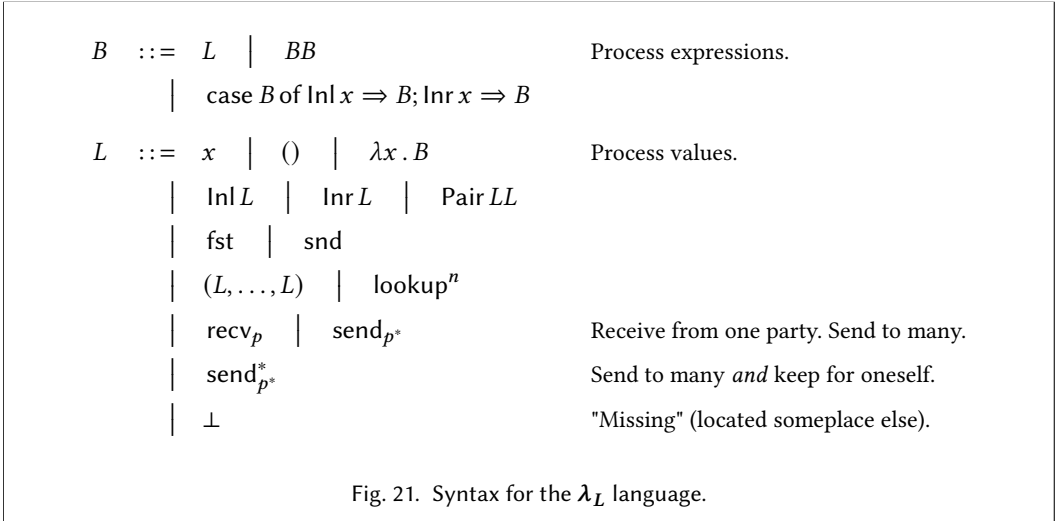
$B ::= L \mid BB$ Process expressions.

$\mid \text{case } B \text{ of } \mathsf{Inl}\, x \Rightarrow B; \mathsf{Inr}\, x \Rightarrow B$

$L ::= x \mid () \mid \lambda x\,.\,B$ Process values.

$\mid \mathsf{Inl}\, L \mid \mathsf{Inr}\, L \mid \mathsf{Pair}\, LL$

$\mid \mathsf{fst} \mid \mathsf{snd}$

$\mid (L, \ldots, L) \mid \mathsf{lookup}^n$

$\mid \mathsf{recv}_p \mid \mathsf{send}_{p^*}$ Receive from one party. Send to many.

$\mid \mathsf{send}^*_{p^*}$ Send to many *and* keep for oneself.

$\mid \bot$ "Missing" (located someplace else).

Fig. 21. Syntax for the $\lambda_L$ language.